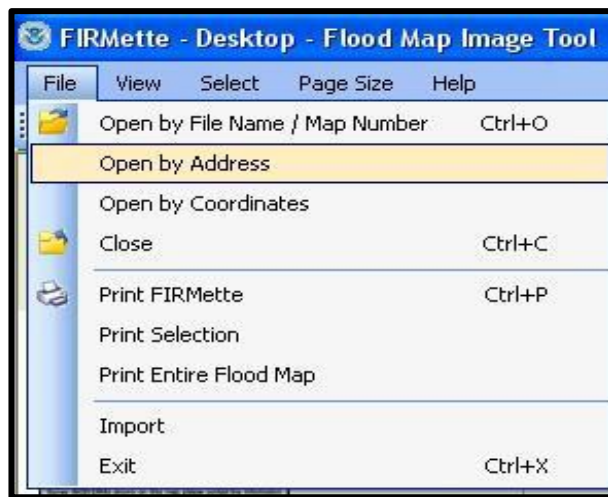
FIRMette - Desktop - Flood Map Image Tool

File View Select Page Size Help

Open by File Name / Map Number Ctrl+O
Open by Address
Open by Coordinates
Close Ctrl+C
Print FIRMette Ctrl+P
Print Selection
Print Entire Flood Map
Import
Exit Ctrl+X